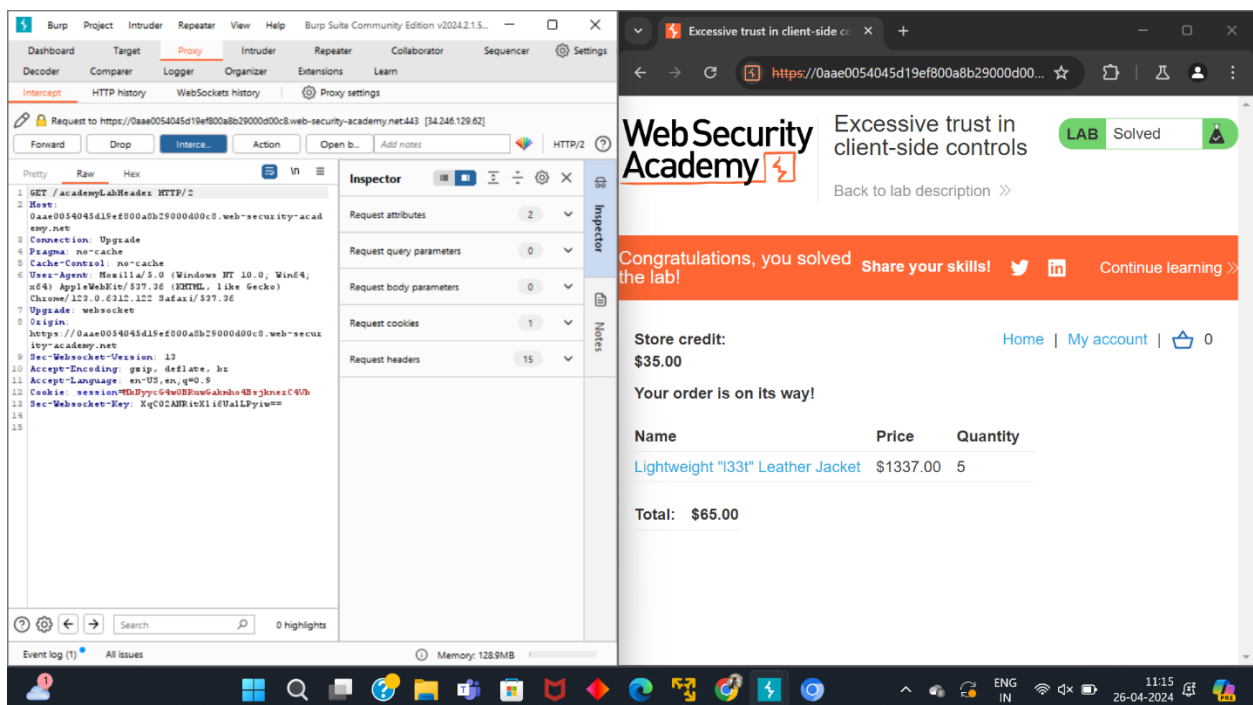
Burp Project Intruder Repeater View Help Burp Suite Community Edition v2024.2.1.5...

Dashboard Target Proxy Intruder Repeater Collaborator Sequencer Settings
Decoder Comparer Logger Organizer Extensions Learn
Intercept HTTP history WebSockets history Proxy settings

Request to https://0aae0054045d19ef800a8b29000d00c8.web-security-academy.net:443 [34.246.129.62]

Forward Drop Interce... Action Open b... Add notes HTTP/2

Pretty Raw Hex

1 GET /academyLabHeader HTTP/2
2 Host: 0aae0054045d19ef800a8b29000d00c8.web-security-academy.net
3 Connection: Upgrade
4 Pragma: no-cache
5 Cache-Control: no-cache
6 User-Agent: Mozilla/5.0 (Windows NT 10.0; Win64; x64) AppleWebKit/537.36 (KHTML, like Gecko) Chrome/123.0.6312.122 Safari/537.36
7 Upgrade: websocket
8 Origin: https://0aae0054045d19ef800a8b29000d00c8.web-security-academy.net
9 Sec-Websocket-Version: 13
10 Accept-Encoding: gzip, deflate, br
11 Accept-Language: en-US,en;q=0.9
12 Cookie: session=EkByycG4w0BRuwGakmho4BsjknezC4Vb
13 Sec-Websocket-Key: XqC02ANRitX1ifUa1LPyiw==
14
15

Inspector
Request attributes 2
Request query parameters 0
Request body parameters 0
Request cookies 1
Request headers 15

Inspector
Notes

Search 0 highlights
Event log (1) All issues Memory: 128.9MB

Excessive trust in client-side c
https://0aae0054045d19ef800a8b29000d00...

Web Security Academy
Excessive trust in client-side controls
LAB Solved
Back to lab description »

Congratulations, you solved the lab!
Share your skills!
Continue learning »

Store credit: $35.00
Home | My account | 0

Your order is on its way!

| Name | Price | Quantity |
|---|---|---|
| Lightweight "l33t" Leather Jacket | $1337.00 | 5 |

Total: $65.00

ENG IN 11:15 26-04-2024